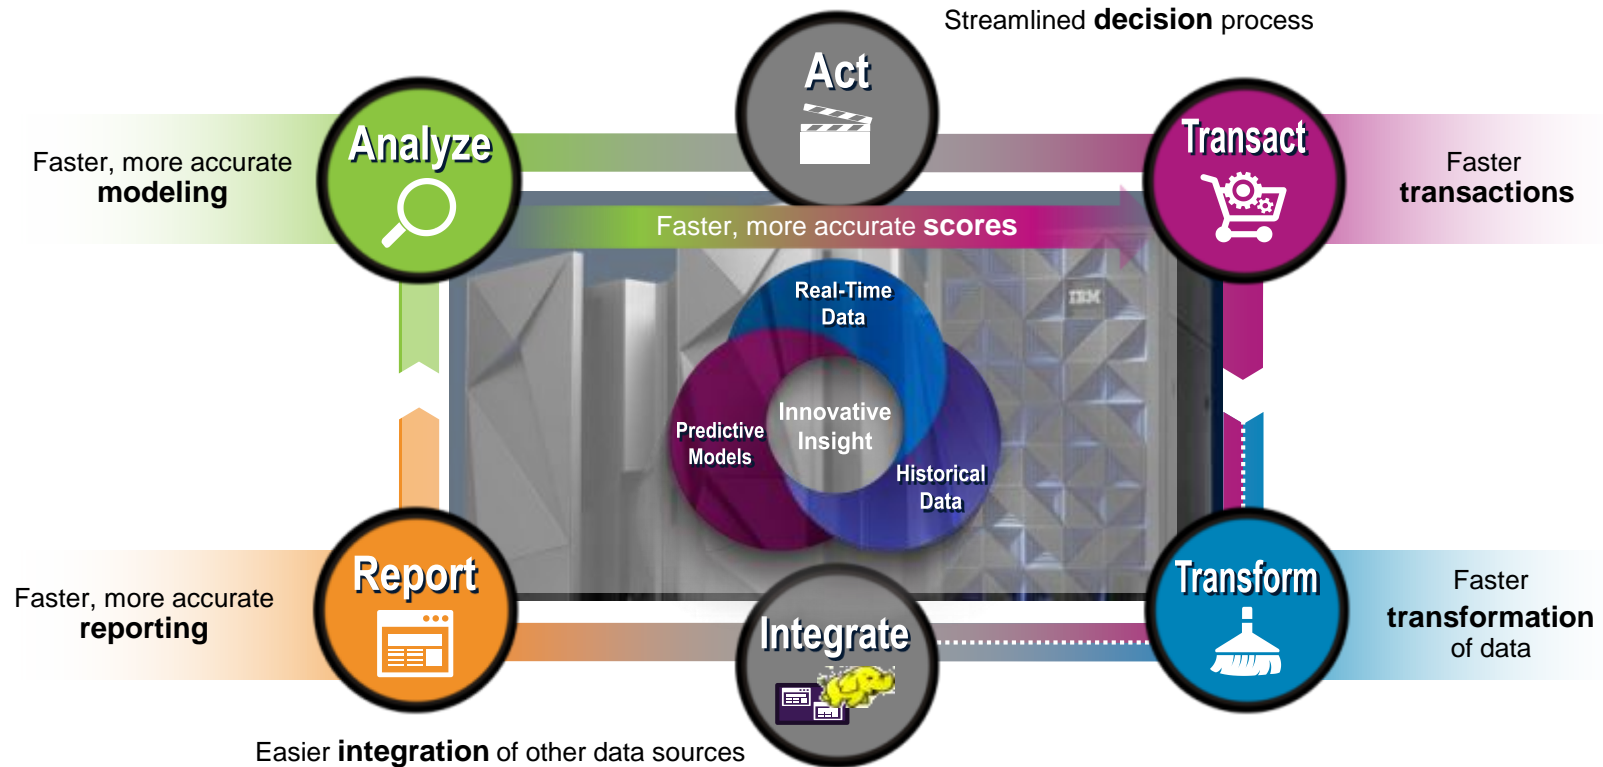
Streamlined **decision** process

Act

Faster, more accurate **modeling**

Analyze

Transact

Faster **transactions**

Faster, more accurate **scores**

Real-Time Data

IBM

Predictive Models

Innovative Insight

Historical Data

Faster, more accurate **reporting**

Report

Integrate

Transform

Faster **transformation** of data

Easier **integration** of other data sources